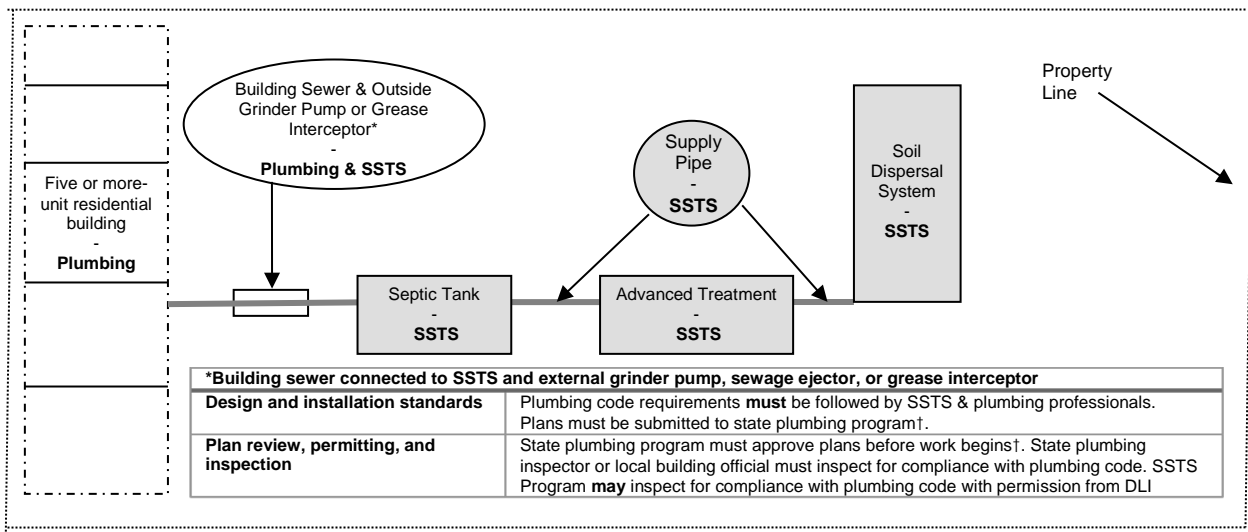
Building Sewer & Outside Grinder Pump or Grease Interceptor*
-
**Plumbing & SSTS**

Supply Pipe
-
**SSTS**

Soil Dispersal System
-
**SSTS**

Property Line

Five or more-unit residential building
-
**Plumbing**

Septic Tank
-
**SSTS**

Advanced Treatment
-
**SSTS**

| **\*Building sewer connected to SSTS and external grinder pump, sewage ejector, or grease interceptor** | |
|---|---|
| **Design and installation standards** | Plumbing code requirements **must** be followed by SSTS & plumbing professionals. Plans must be submitted to state plumbing program†. |
| **Plan review, permitting, and inspection** | State plumbing program must approve plans before work begins†. State plumbing inspector or local building official must inspect for compliance with plumbing code. SSTS Program **may** inspect for compliance with plumbing code with permission from DLI |